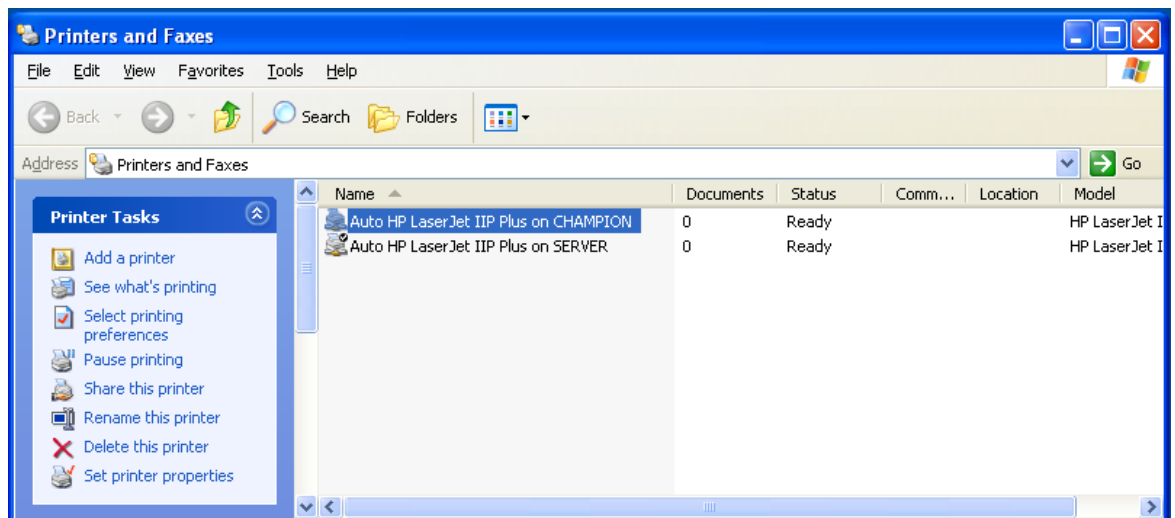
Printers and Faxes

File Edit View Favorites Tools Help

Back Search Folders

Address Printers and Faxes Go

Printer Tasks

Add a printer
See what's printing
Select printing preferences
Pause printing
Share this printer
Rename this printer
Delete this printer
Set printer properties

| Name | Documents | Status | Comm... | Location | Model |
|---|---|---|---|---|---|
| Auto HP LaserJet IIP Plus on CHAMPION | 0 | Ready | | | HP LaserJet I |
| Auto HP LaserJet IIP Plus on SERVER | 0 | Ready | | | HP LaserJet I |